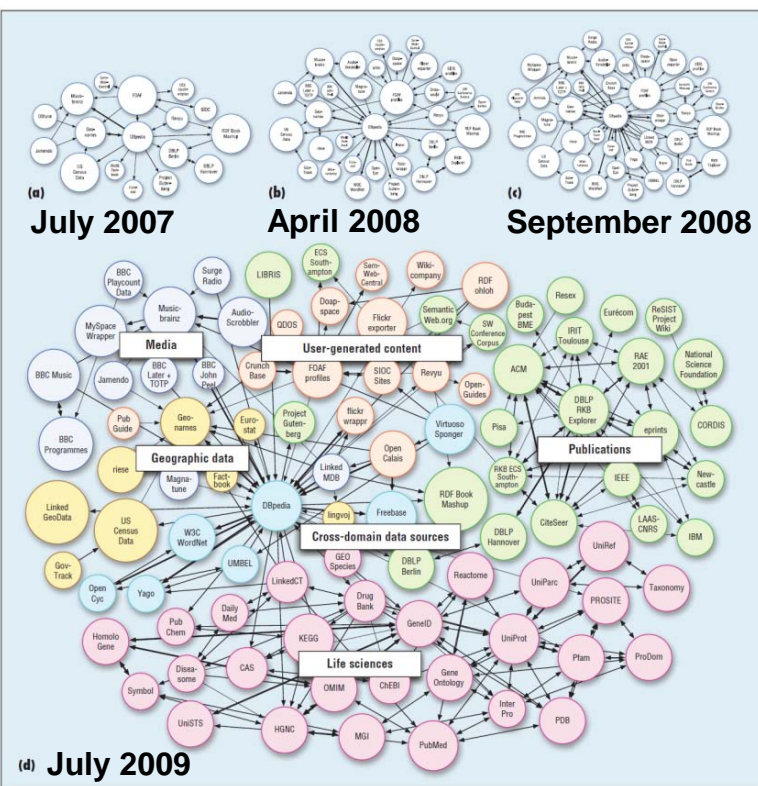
(a) July 2007

(b) April 2008

(c) September 2008

BBC Playcount Data
Music-brainz
Surge Radio
LIBRIS
ECS South-ampton
Sem-Web-Central
Wiki-company
RDF ohloh
Resex
MySpace Wrapper
Audio-Scrobbler
QDOS
Doap-space
Flickr exporter
Semantic Web.org
Buda-pest BME
Eurécom
ReSIST Project Wiki
Media
User-generated content
SW Conference Corpus
IRIT Toulouse
BBC Music
Jamendo
BBC Later + TOTP
BBC John Peel
Crunch Base
FOAF profiles
SIOC Sites
Revyu
ACM
RAE 2001
National Science Foundation
Open-Guides
DBLP RKB Explorer
BBC Programmes
Pub Guide
Geo-names
Euro-stat
Project Guten-berg
flickr wrappr
Virtuoso Sponger
Pisa
eprints
CORDIS
Geographic data
Publications
riese
Magna-tune
Fact-book
Linked MDB
Open Calais
RKB ECS South-ampton
IEEE
New-castle
Linked GeoData
US Census Data
DBpedia
lingvoj
Freebase
RDF Book Mashup
CiteSeer
LAAS-CNRS
W3C WordNet
Cross-domain data sources
DBLP Hannover
IBM
Gov-Track
UMBEL
GEO Species
DBLP Berlin
UniRef
Open Cyc
Yago
LinkedCT
Drug Bank
Reactome
UniParc
Taxonomy
PROSITE
Pub Chem
Daily Med
KEGG
GeneID
UniProt
Homolo Gene
Pfam
ProDom
CAS
Disea-some
Life sciences
Gene Ontology
Symbol
OMIM
ChEBI
Inter Pro
UniSTS
HGNC
MGI
PubMed
PDB
(d) July 2009